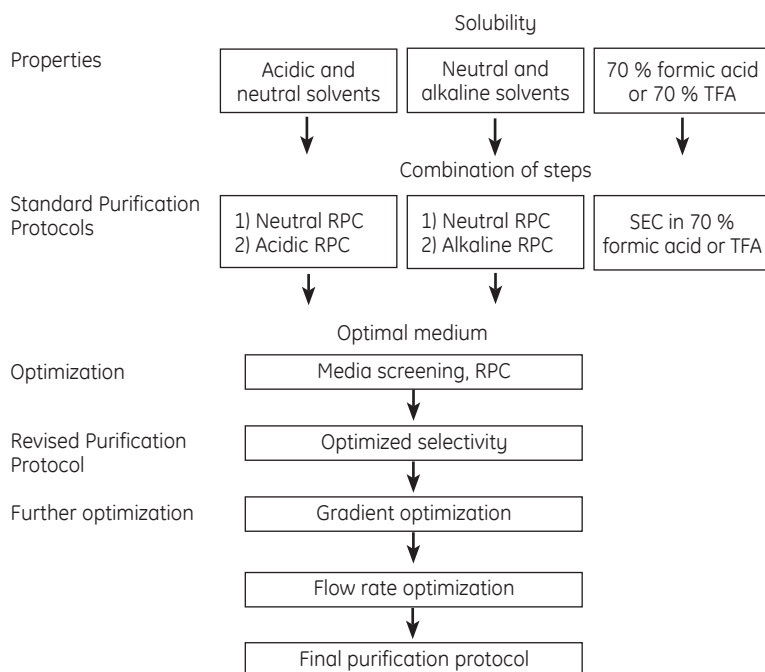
Solubility

Properties

Acidic and neutral solvents

Neutral and alkaline solvents

70 % formic acid or 70 % TFA

Combination of steps

Standard Purification Protocols

1) Neutral RPC
2) Acidic RPC

1) Neutral RPC
2) Alkaline RPC

SEC in 70 % formic acid or TFA

Optimal medium

Optimization

Media screening, RPC

Revised Purification Protocol

Optimized selectivity

Further optimization

Gradient optimization

Flow rate optimization

Final purification protocol